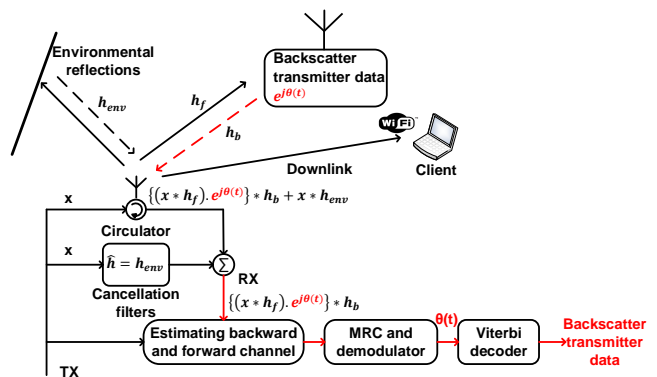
Environmental reflections

$h_{env}$

$h_f$

Backscatter transmitter data
$e^{j\theta(t)}$

$h_b$

Wi Fi

Downlink

Client

x

$\{(x * h_f).e^{j\theta(t)}\} * h_b + x * h_{env}$

Circulator

x

$\hat{h} = h_{env}$

$\Sigma$

Cancellation filters

RX

$\{(x * h_f).e^{j\theta(t)}\} * h_b$

θ(t)

Estimating backward and forward channel

MRC and demodulator

Viterbi decoder

Backscatter transmitter data

TX